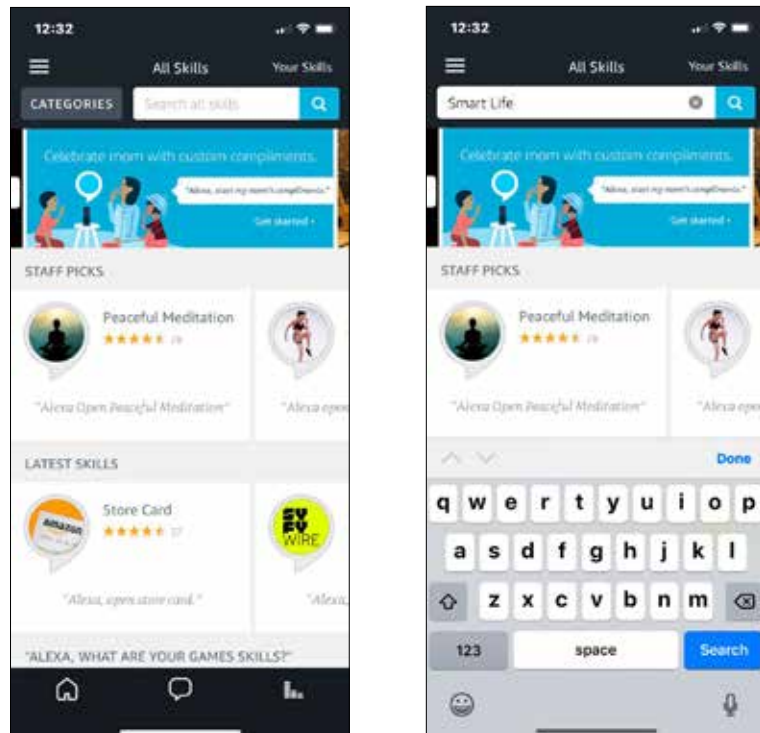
12:32

All Skills

Your Skills

CATEGORIES

Search all skills

Celebrate mom with custom compliments.

"Alexa, start my mom's compliments."

Get started ›

STAFF PICKS

Peaceful Meditation

★★★★★ (9)

"Alexa Open Peaceful Meditation"

"Alexa open

LATEST SKILLS

Store Card

amazon

★★★★★ 17

"Alexa, open store card."

SY FY WIRE

"Alexa,

"ALEXA, WHAT ARE YOUR GAMES SKILLS?"

12:32

All Skills

Your Skills

Smart Life

Celebrate mom with custom compliments.

"Alexa, start my mom's compliments."

Get started ›

STAFF PICKS

Peaceful Meditation

★★★★★ (9)

"Alexa Open Peaceful Meditation"

"Alexa open

Done

q w e r t y u i o p

a s d f g h j k l

z x c v b n m

123

space

Search